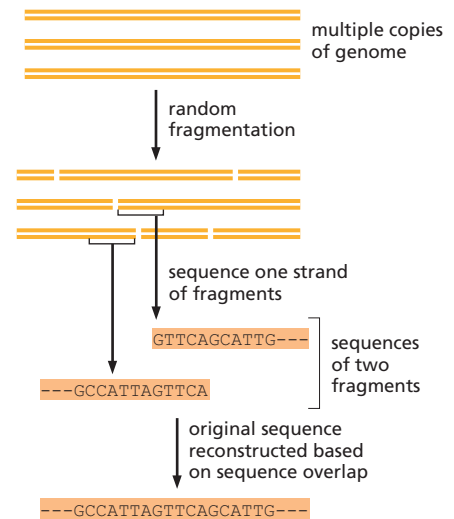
multiple copies of genome

random fragmentation

sequence one strand of fragments

GTTCAGCATTG---

sequences of two fragments

---GCCATTAGTTCA

original sequence reconstructed based on sequence overlap

---GCCATTAGTTCAGCATTG---